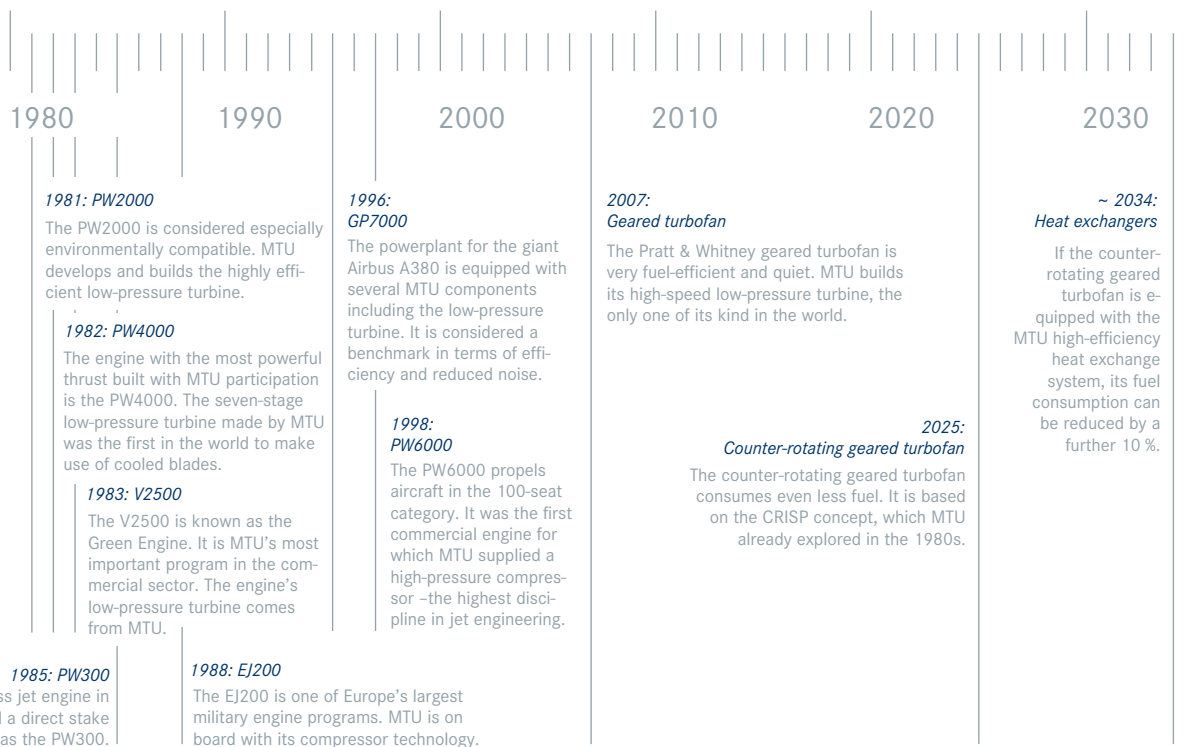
1980

1990

2000

2010

2020

2030

1981: PW2000

The PW2000 is considered especially environmentally compatible. MTU develops and builds the highly efficient low-pressure turbine.

1982: PW4000

The engine with the most powerful thrust built with MTU participation is the PW4000. The seven-stage low-pressure turbine made by MTU was the first in the world to make use of cooled blades.

1983: V2500

The V2500 is known as the Green Engine. It is MTU's most important program in the commercial sector. The engine's low-pressure turbine comes from MTU.

1985: PW300

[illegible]s jet engine in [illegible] a direct stake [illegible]as the PW300.

1988: EJ200

The EJ200 is one of Europe's largest military engine programs. MTU is on board with its compressor technology.

1996: GP7000

The powerplant for the giant Airbus A380 is equipped with several MTU components including the low-pressure turbine. It is considered a benchmark in terms of efficiency and reduced noise.

1998: PW6000

The PW6000 propels aircraft in the 100-seat category. It was the first commercial engine for which MTU supplied a high-pressure compressor –the highest discipline in jet engineering.

2007: Geared turbofan

The Pratt & Whitney geared turbofan is very fuel-efficient and quiet. MTU builds its high-speed low-pressure turbine, the only one of its kind in the world.

2025: Counter-rotating geared turbofan

The counter-rotating geared turbofan consumes even less fuel. It is based on the CRISP concept, which MTU already explored in the 1980s.

~ 2034: Heat exchangers

If the counter-rotating geared turbofan is equipped with the MTU high-efficiency heat exchange system, its fuel consumption can be reduced by a further 10 %.